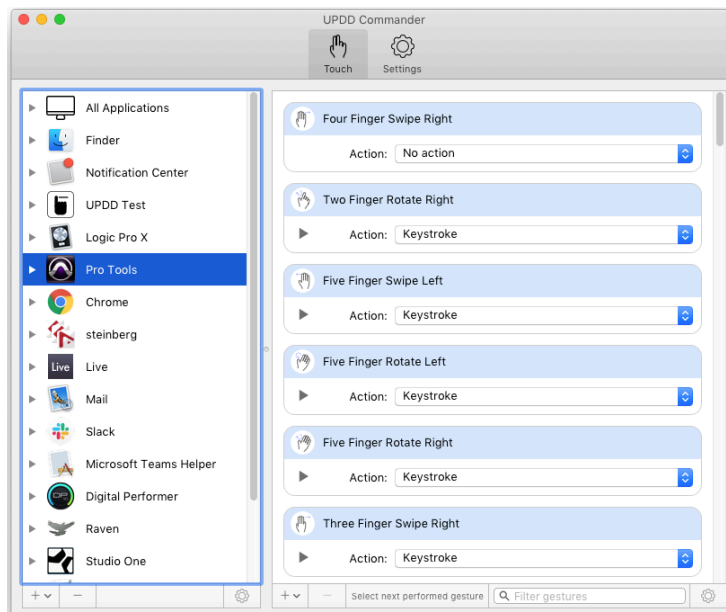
UPDD Commander

Touch Settings

All Applications
Finder
Notification Center
UPDD Test
Logic Pro X
Pro Tools
Chrome
steinberg
Live
Mail
Slack
Microsoft Teams Helper
Digital Performer
Raven
Studio One

Four Finger Swipe Right
Action: No action

Two Finger Rotate Right
Action: Keystroke

Five Finger Swipe Left
Action: Keystroke

Five Finger Rotate Left
Action: Keystroke

Five Finger Rotate Right
Action: Keystroke

Three Finger Swipe Right
Action: Keystroke

Select next performed gesture
Filter gestures